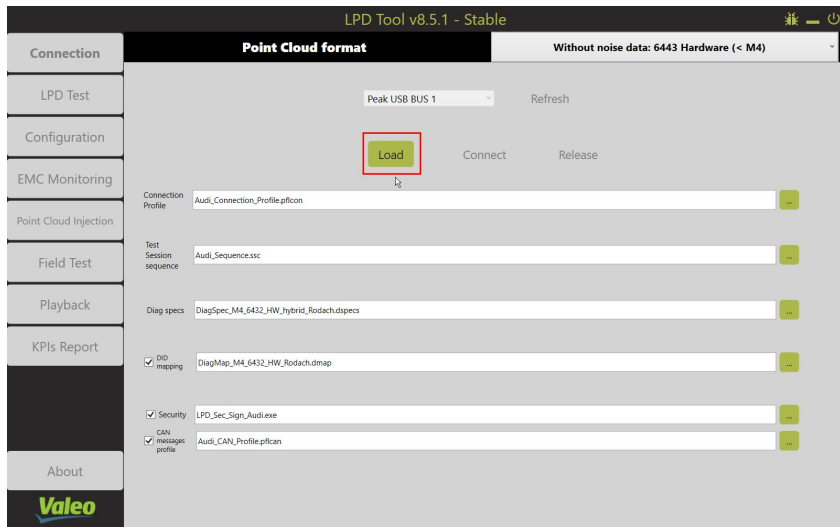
LPD Tool v8.5.1 - Stable

Connection
LPD Test
Configuration
EMC Monitoring
Point Cloud Injection
Field Test
Playback
KPIs Report
About
Valeo

Point Cloud format

Without noise data: 6443 Hardware (< M4)

Peak USB BUS 1

Refresh

Load

Connect

Release

Connection Profile
Audi_Connection_Profile.pflcon
...

Test Session sequence
Audi_Sequence.ssc
...

Diag specs
DiagSpec_M4_6432_HW_hybrid_Rodach.dspecs
...

DID mapping
DiagMap_M4_6432_HW_Rodach.dmap
...

Security
LPD_Sec_Sign_Audi.exe
...

CAN messages profile
Audi_CAN_Profile.pflcan
...